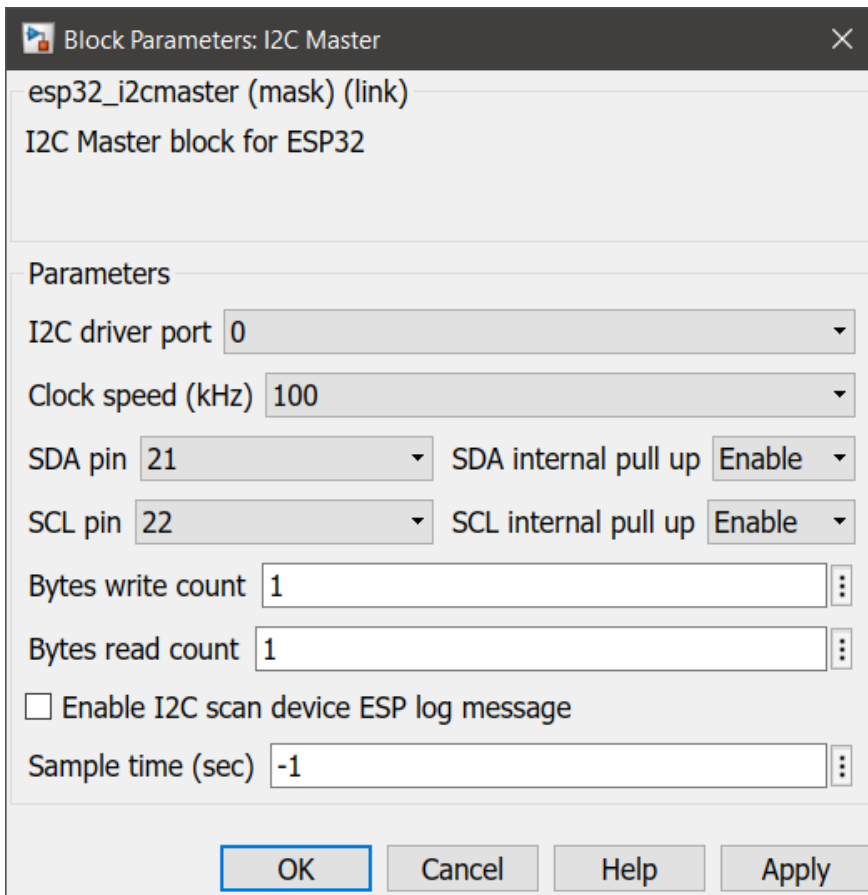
Block Parameters: I2C Master

esp32_i2cmaster (mask) (link)

I2C Master block for ESP32

Parameters

I2C driver port 0

Clock speed (kHz) 100

SDA pin 21

SDA internal pull up Enable

SCL pin 22

SCL internal pull up Enable

Bytes write count 1

Bytes read count 1

Enable I2C scan device ESP log message

Sample time (sec) -1

OK Cancel Help Apply